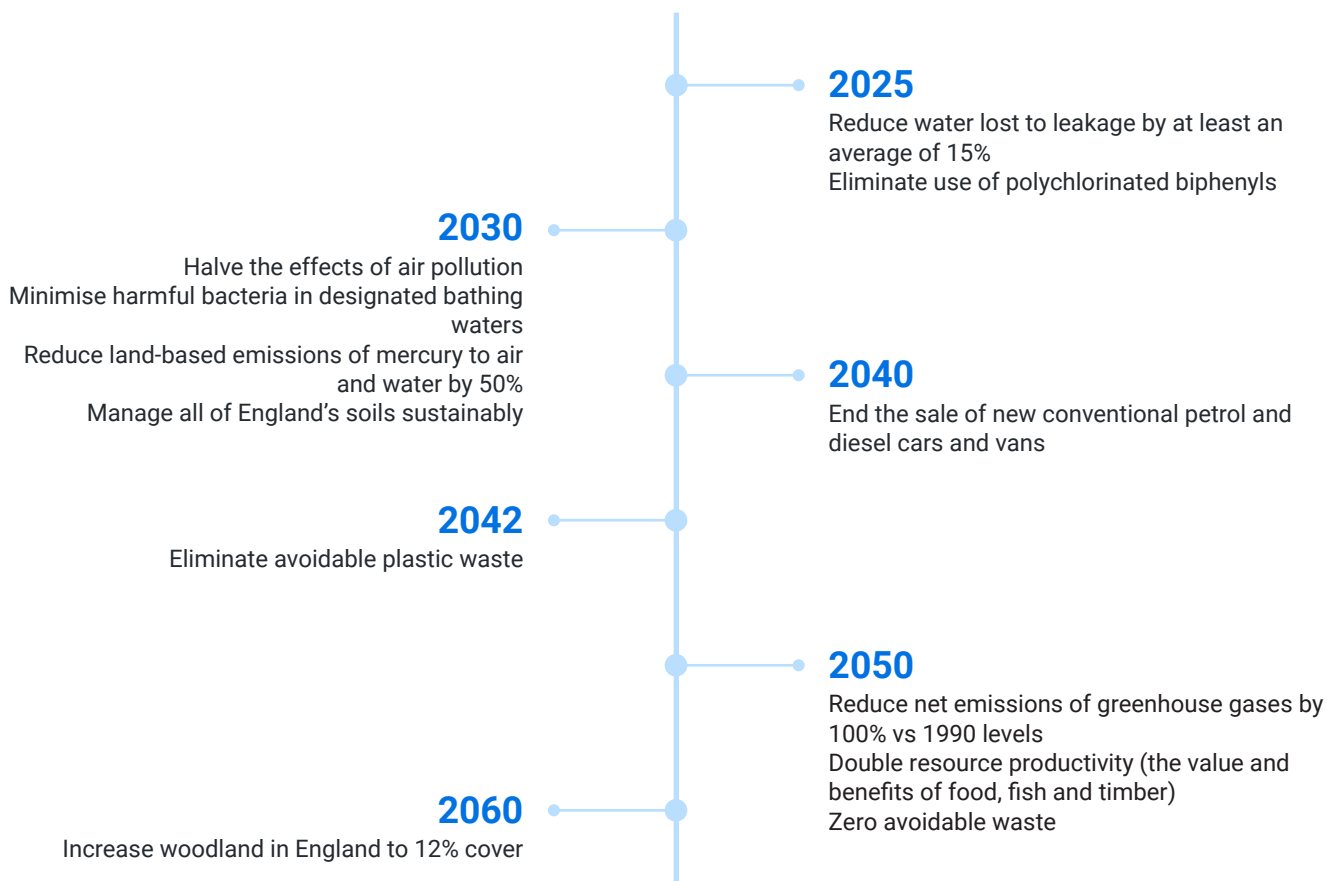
2025
Reduce water lost to leakage by at least an average of 15%
Eliminate use of polychlorinated biphenyls

2030
Halve the effects of air pollution
Minimise harmful bacteria in designated bathing waters
Reduce land-based emissions of mercury to air and water by 50%
Manage all of England's soils sustainably

2040
End the sale of new conventional petrol and diesel cars and vans

2042
Eliminate avoidable plastic waste

2050
Reduce net emissions of greenhouse gases by 100% vs 1990 levels
Double resource productivity (the value and benefits of food, fish and timber)
Zero avoidable waste

2060
Increase woodland in England to 12% cover